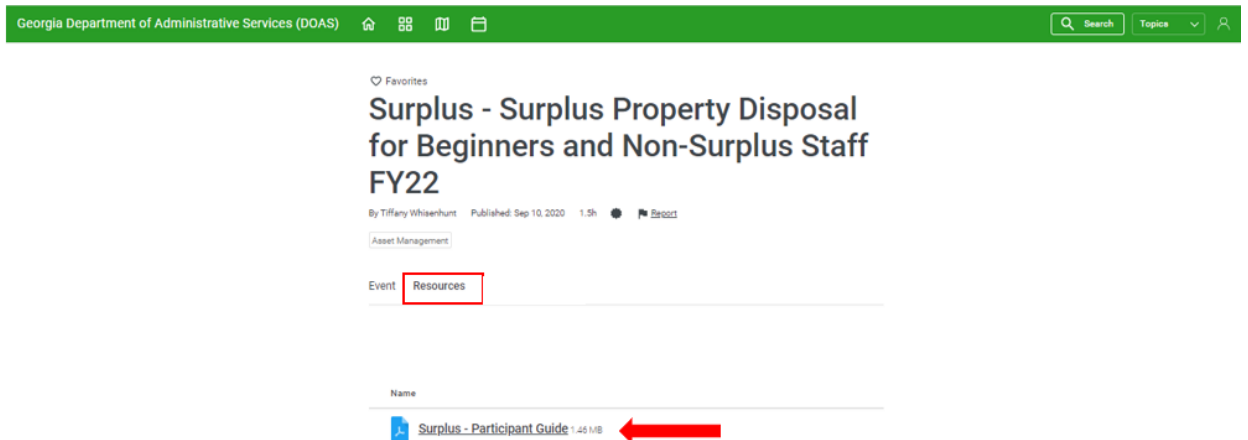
Georgia Department of Administrative Services (DOAS)

Search

Topics

Favorites

Surplus - Surplus Property Disposal for Beginners and Non-Surplus Staff FY22

By Tiffany Whisenhunt Published: Sep 10, 2020 1.5h Report

Asset Management

Event Resources

Name

Surplus - Participant Guide 1.46 MB